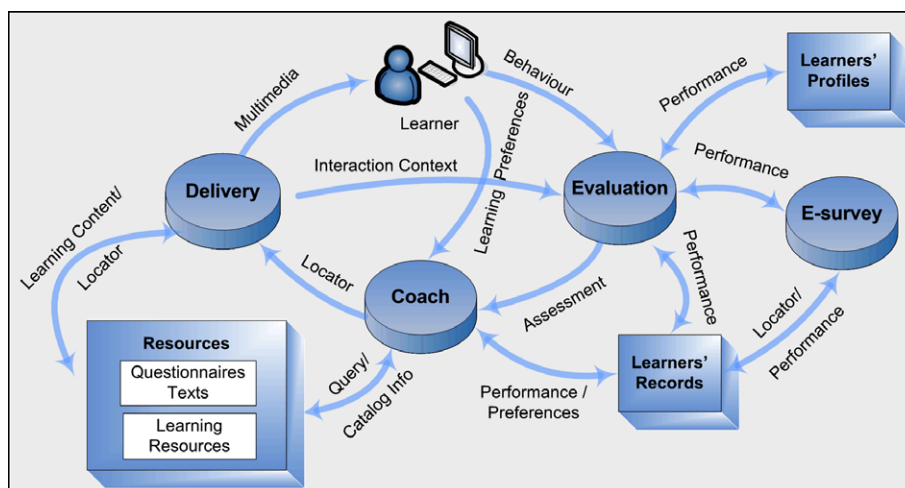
Learner

Multimedia

Behaviour

Learning Preferences

Performance

Learners' Profiles

Interaction Context

Delivery

Evaluation

Performance

E-survey

Learning Content/

Locator

Locator

Coach

Assessment

Performance

Resources

Questionnaires Texts

Learning Resources

Query/

Catalog Info

Performance / Preferences

Learners' Records

Locator/

Performance